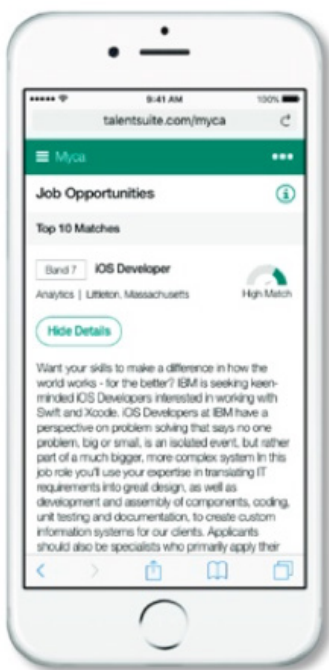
••••• 9:41 AM 100%

talentsuite.com/myca

Myca •••

Job Opportunities

Top 10 Matches

Band 7 iOS Developer

Analytics | Littleton, Massachusetts

High Match

Hide Details

Want your skills to make a difference in how the world works - for the better? IBM is seeking keen-minded iOS Developers interested in working with Swift and Xcode. iOS Developers at IBM have a perspective on problem solving that says no one problem, big or small, is an isolated event, but rather part of a much bigger, more complex system In this job role you'll use your expertise in translating IT requirements into great design, as well as development and assembly of components, coding, unit testing and documentation, to create custom information systems for our clients. Applicants should also be specialists who primarily apply their